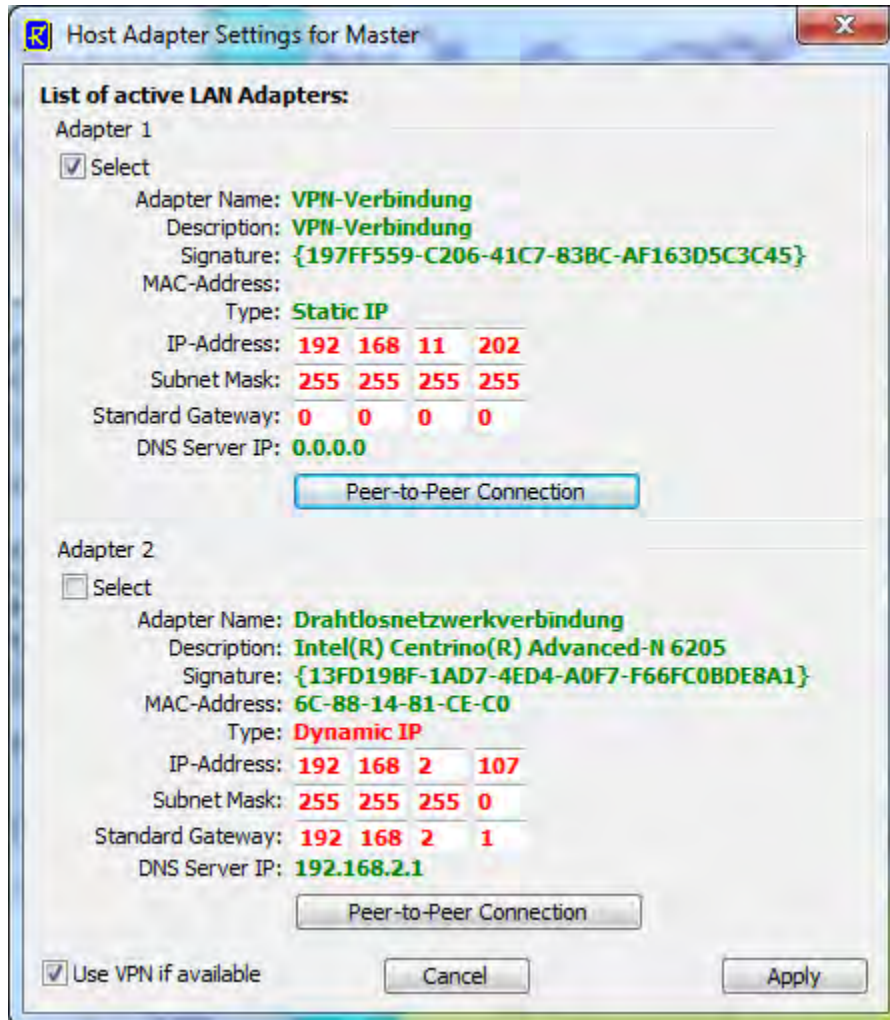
Host Adapter Settings for Master

List of active LAN Adapters:

Adapter 1

Select

Adapter Name: VPN-Verbindung
Description: VPN-Verbindung
Signature: {197FF559-C206-41C7-83BC-AF163D5C3C45}
MAC-Address:
Type: Static IP
IP-Address: 192 168 11 202
Subnet Mask: 255 255 255 255
Standard Gateway: 0 0 0 0
DNS Server IP: 0.0.0.0

Peer-to-Peer Connection

Adapter 2

Select

Adapter Name: Drahtlosnetzwerkverbindung
Description: Intel(R) Centrino(R) Advanced-N 6205
Signature: {13FD19BF-1AD7-4ED4-A0F7-F66FC0BDE8A1}
MAC-Address: 6C-88-14-81-CE-C0
Type: Dynamic IP
IP-Address: 192 168 2 107
Subnet Mask: 255 255 255 0
Standard Gateway: 192 168 2 1
DNS Server IP: 192.168.2.1

Peer-to-Peer Connection

Use VPN if available

Cancel

Apply